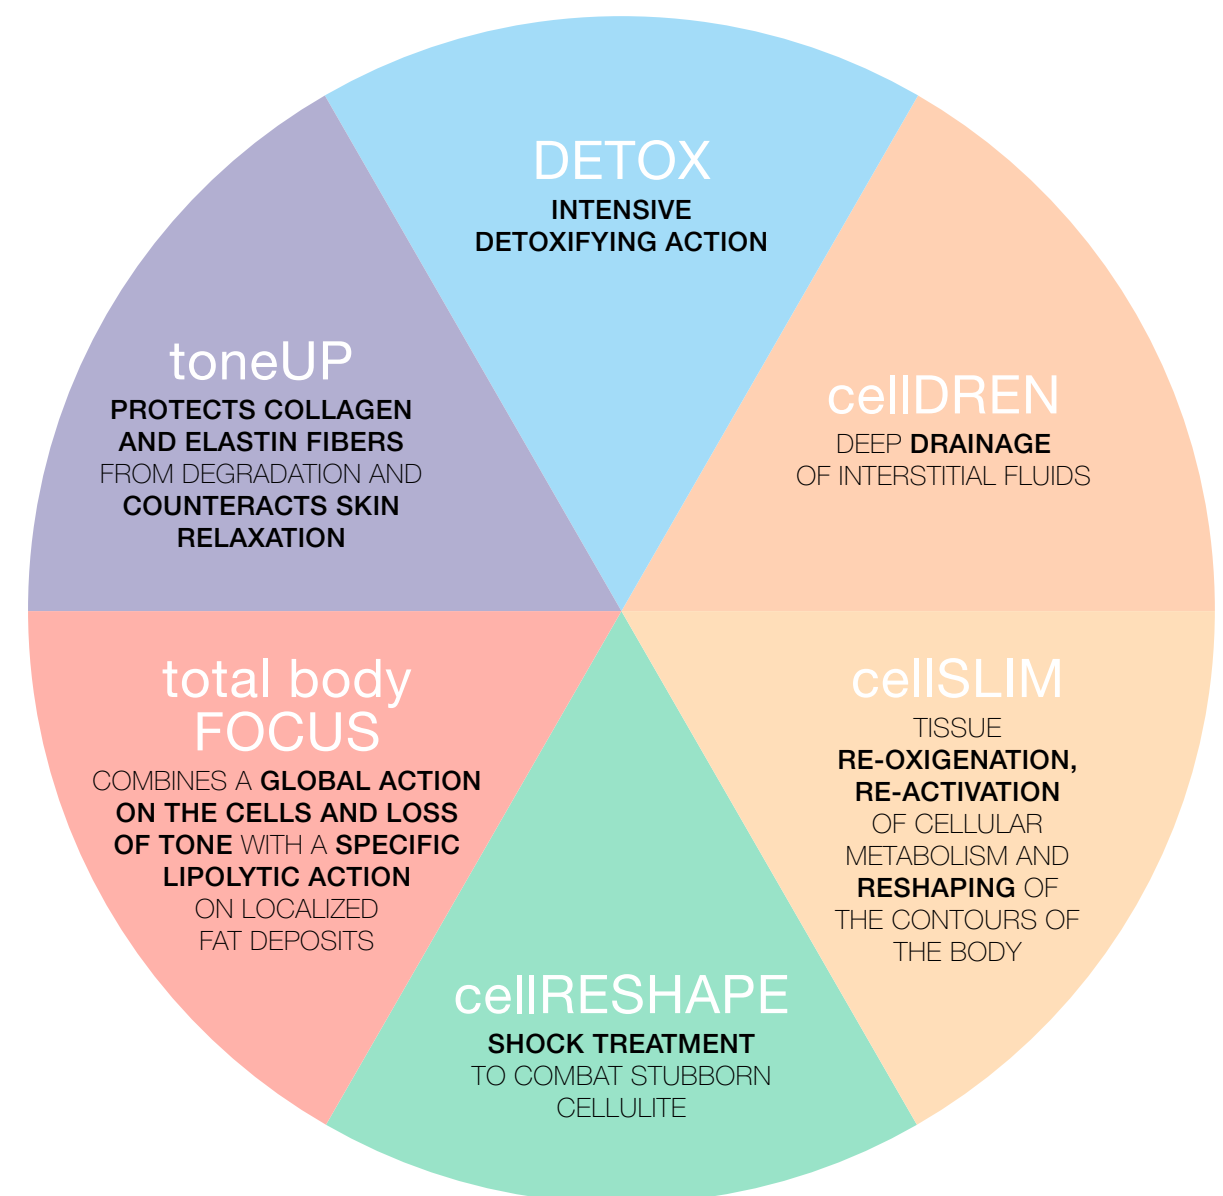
DETOX
INTENSIVE DETOXIFYING ACTION

cellDREN
DEEP DRAINAGE OF INTERSTITIAL FLUIDS

cellSLIM
TISSUE RE-OXIGENATION, RE-ACTIVATION OF CELLULAR METABOLISM AND RESHAPING OF THE CONTOURS OF THE BODY

cellRESHAPE
SHOCK TREATMENT TO COMBAT STUBBORN CELLULITE

total body FOCUS
COMBINES A GLOBAL ACTION ON THE CELLS AND LOSS OF TONE WITH A SPECIFIC LIPOLYTIC ACTION ON LOCALIZED FAT DEPOSITS

toneUP
PROTECTS COLLAGEN AND ELASTIN FIBERS FROM DEGRADATION AND COUNTERACTS SKIN RELAXATION